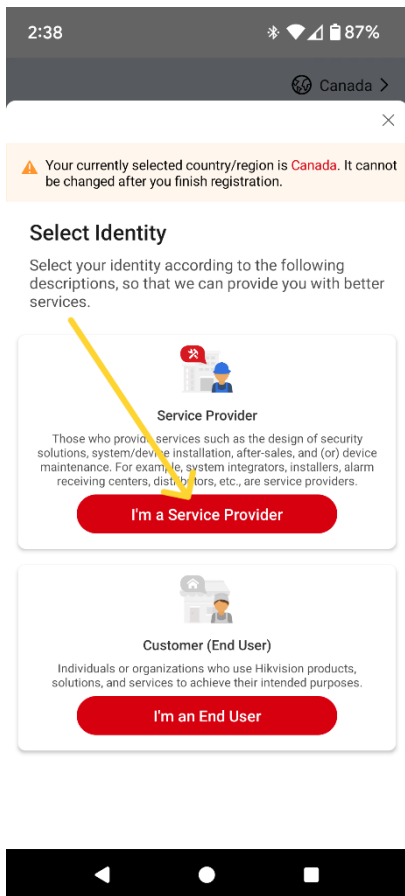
2:38

87%

Canada >

Your currently selected country/region is Canada. It cannot be changed after you finish registration.

Select Identity

Select your identity according to the following descriptions, so that we can provide you with better services.

Service Provider

Those who provi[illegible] services such as the design of security solutions, system/devi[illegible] installation, after-sales, and (or) device maintenance. For exam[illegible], system integrators, installers, alarm receiving centers, dis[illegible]tors, etc., are service providers.

I'm a Service Provider

Customer (End User)

Individuals or organizations who use Hikvision products, solutions, and services to achieve their intended purposes.

I'm an End User